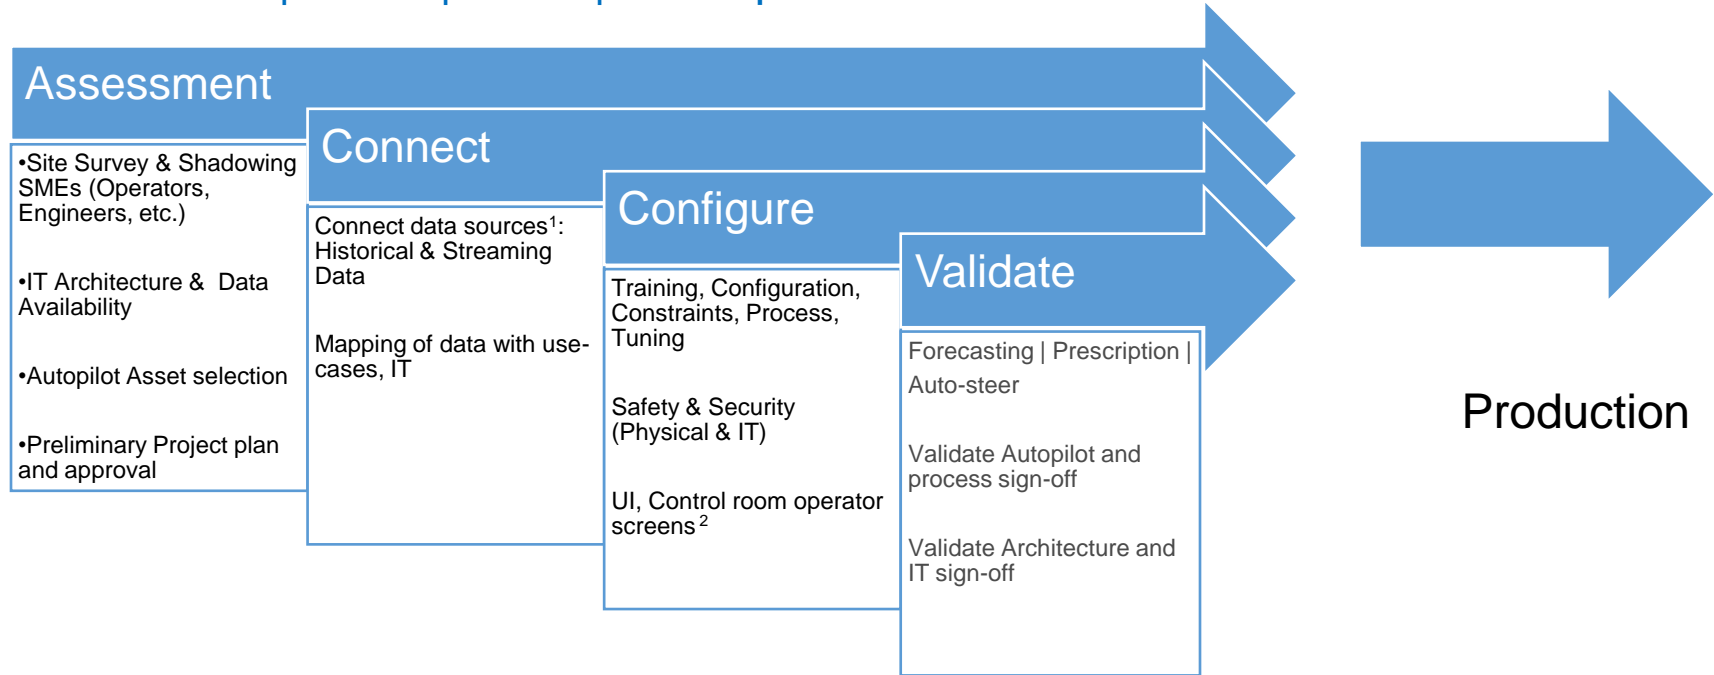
Assessment

•Site Survey & Shadowing SMEs (Operators, Engineers, etc.)

•IT Architecture & Data Availability

•Autopilot Asset selection

•Preliminary Project plan and approval

Connect

Connect data sources$^1$: Historical & Streaming Data

Mapping of data with use-cases, IT

Configure

Training, Configuration, Constraints, Process, Tuning

Safety & Security (Physical & IT)

UI, Control room operator screens$^2$

Validate

Forecasting | Prescription | Auto-steer

Validate Autopilot and process sign-off

Validate Architecture and IT sign-off

Production